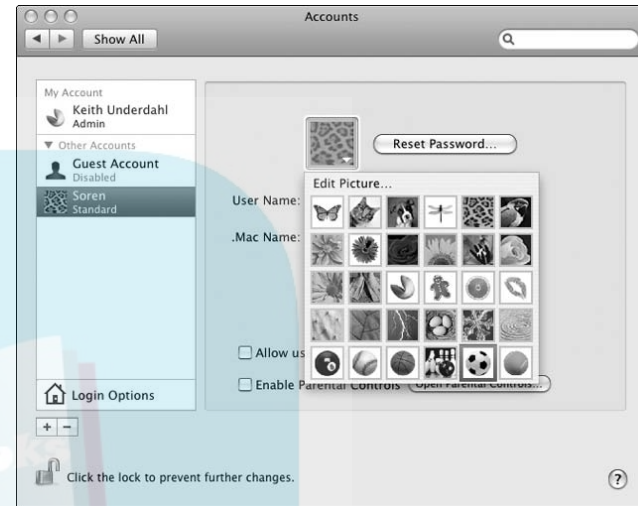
Accounts

Show All

My Account
Keith Underdahl
Admin

▼ Other Accounts
Guest Account
Disabled
Soren
Standard

Reset Password...

Edit Picture...

User Name:

.Mac Name:

Allow us

Enable Parental Controls

Open Parental Controls...

Login Options

+ −

Click the lock to prevent further changes.

?